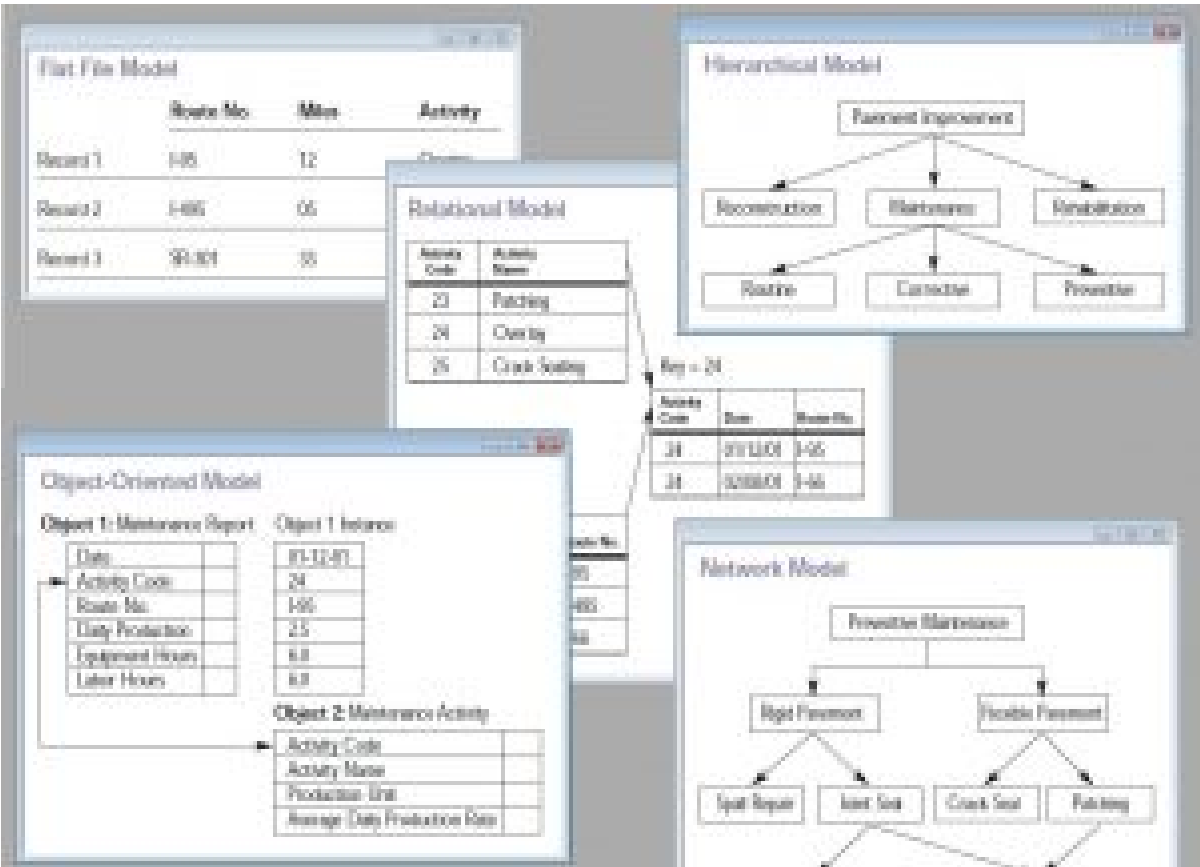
Flat File Model

| | Route No. | Miles | Activity |
|---|---|---|---|
| Record 1 | I-95 | 12 | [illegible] |
| Record 2 | I-495 | 05 | |
| Record 3 | SR-301 | 35 | |

Hierarchical Model

Pavement Improvement

Reconstruction

Maintenance

Rehabilitation

Routine

Corrective

Preventive

Relational Model

| Activity Code | Activity Name |
|---|---|
| 23 | Patching |
| 24 | Overlay |
| 25 | Crack Sealing |

Key = 24

| Activity Code | Date | Route No. |
|---|---|---|
| 24 | 01/12/01 | I-95 |
| 24 | 02/08/01 | I-66 |

Route No.

I-95

I-495

I-66

Object-Oriented Model

Object 1: Maintenance Report

| Date | |
|---|---|
| Activity Code | |
| Route No. | |
| Daily Production | |
| Equipment Hours | |
| Labor Hours | |

Object 1 Instance

| 01-12-01 |
|---|
| 24 |
| I-95 |
| 2.5 |
| 6.0 |
| 6.0 |

Object 2: Maintenance Activity

| Activity Code | |
|---|---|
| Activity Name | |
| Production Unit | |
| Average Daily Production Rate | |

Network Model

Preventive Maintenance

Rigid Pavement

Flexible Pavement

Spall Repair

Joint Seal

Crack Seal

Patching